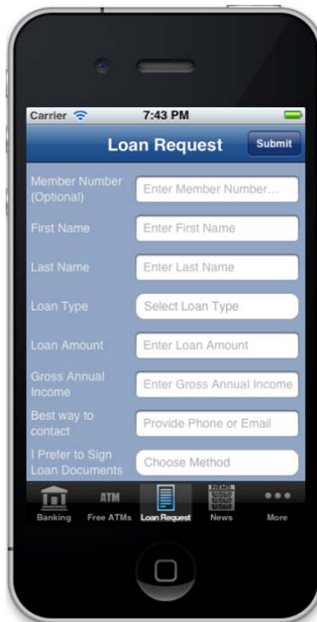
Carrier
7:43 PM

Loan Request
Submit

Member Number (Optional)
Enter Member Number...

First Name
Enter First Name

Last Name
Enter Last Name

Loan Type
Select Loan Type

Loan Amount
Enter Loan Amount

Gross Annual Income
Enter Gross Annual Income

Best way to contact
Provide Phone or Email

I Prefer to Sign Loan Documents
Choose Method

ATM

Banking
Free ATMs
Loan Request
News
More